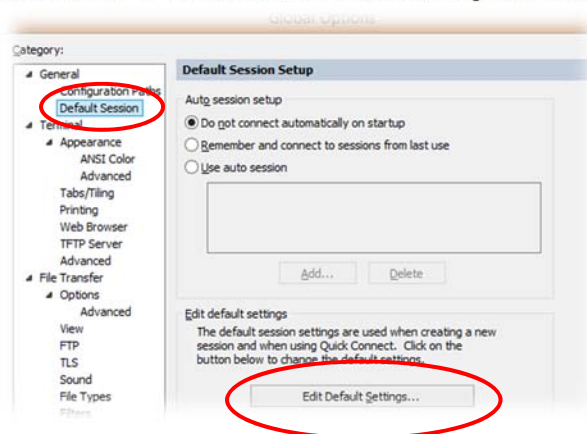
Global Options

Category:

General
Configuration Paths
Default Session
Terminal
Appearance
ANSI Color
Advanced
Tabs/Tiling
Printing
Web Browser
TFTP Server
Advanced
File Transfer
Options
Advanced
View
FTP
TLS
Sound
File Types
Filters

Default Session Setup

Auto session setup

Do not connect automatically on startup

Remember and connect to sessions from last use

Use auto session

Add...

Delete

Edit default settings

The default session settings are used when creating a new session and when using Quick Connect. Click on the button below to change the default settings.

Edit Default Settings...